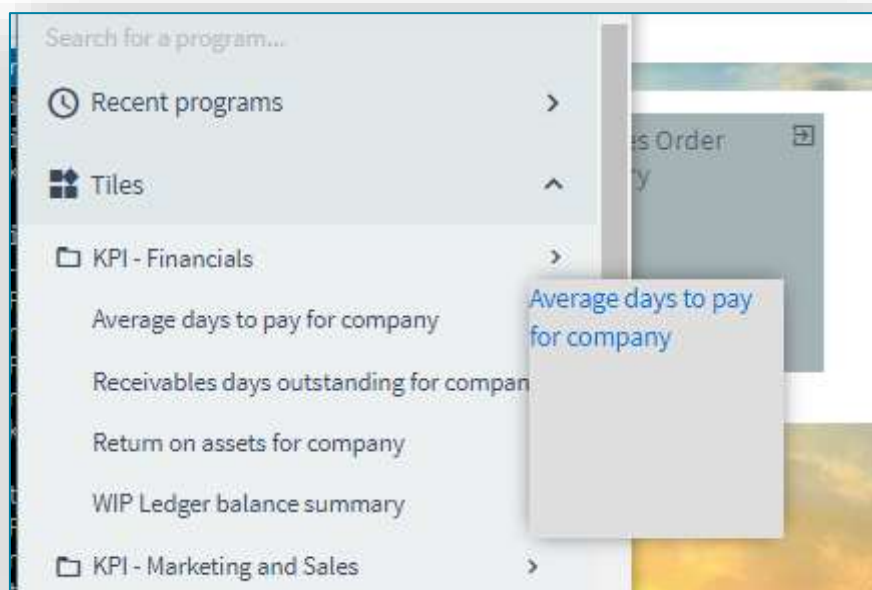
Search for a program...

Recent programs

Tiles

KPI - Financials

Average days to pay for company

Receivables days outstanding for compan

Return on assets for company

WIP Ledger balance summary

KPI - Marketing and Sales

es Order
ry

Average days to pay for company